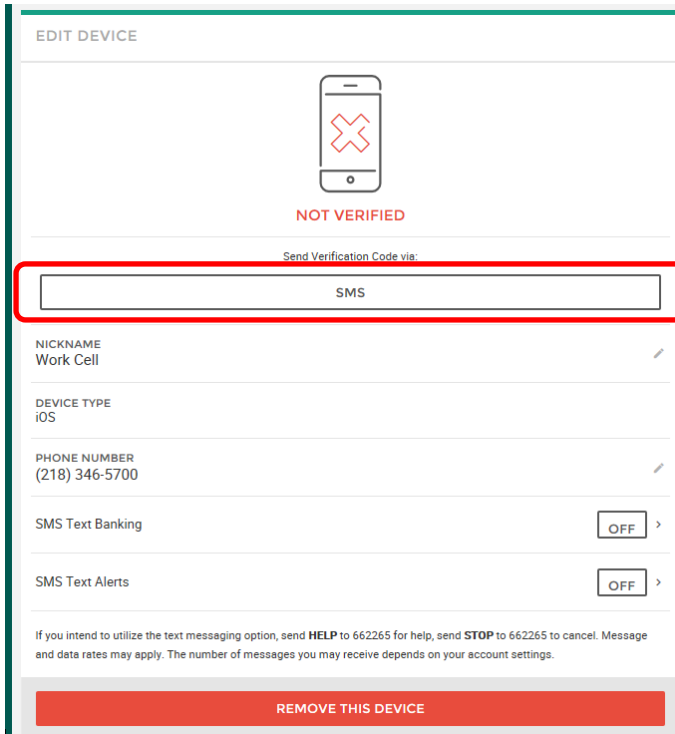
EDIT DEVICE

NOT VERIFIED

Send Verification Code via:

SMS

NICKNAME
Work Cell

DEVICE TYPE
iOS

PHONE NUMBER
(218) 346-5700

SMS Text Banking OFF

SMS Text Alerts OFF

If you intend to utilize the text messaging option, send HELP to 662265 for help, send STOP to 662265 to cancel. Message and data rates may apply. The number of messages you may receive depends on your account settings.

REMOVE THIS DEVICE